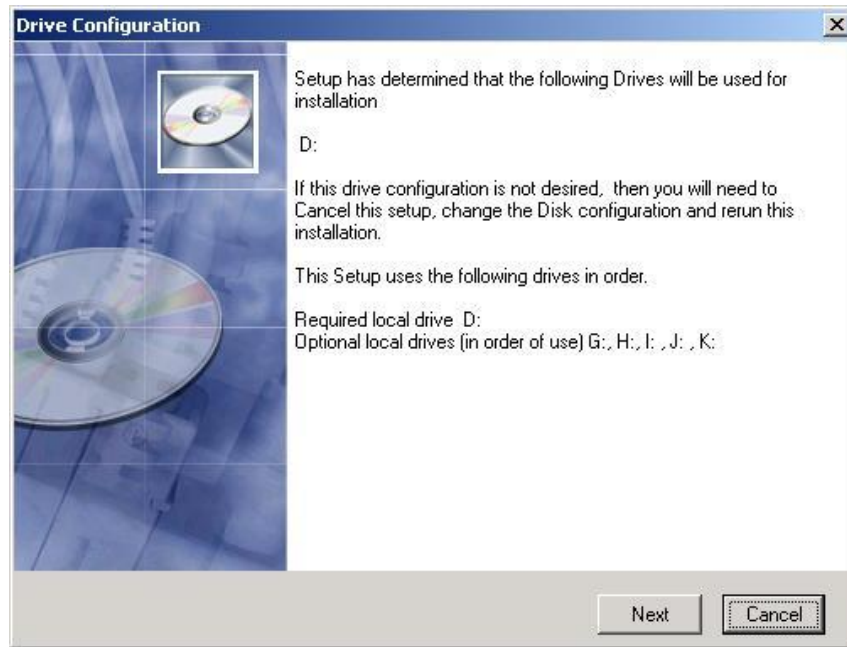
Drive Configuration

×

Setup has determined that the following Drives will be used for installation

D:

If this drive configuration is not desired, then you will need to Cancel this setup, change the Disk configuration and rerun this installation.

This Setup uses the following drives in order.

Required local drive D:
Optional local drives (in order of use) G:, H:, I: , J: , K:

Next

Cancel